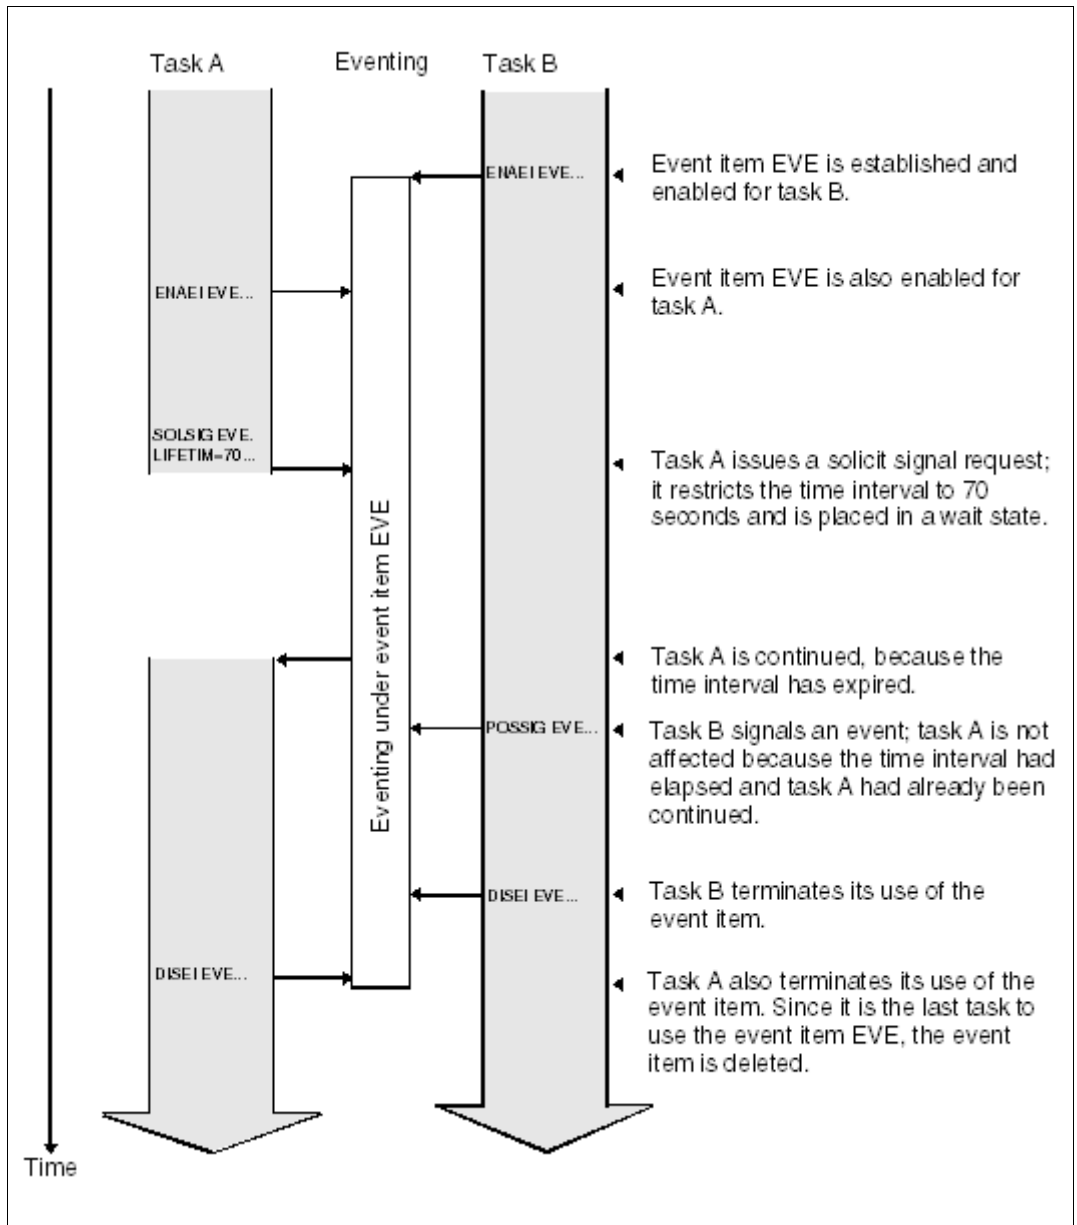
Task A

Eventing

Task B

ENAEI EVE...

Event item EVE is established and enabled for task B.

ENAEI EVE...

Event item EVE is also enabled for task A.

SOLSIG EVE. LIFETIM=70...

Task A issues a solicit signal request; it restricts the time interval to 70 seconds and is placed in a wait state.

Eventing under event item EVE

Task A is continued, because the time interval has expired.

POSSIG EVE...

Task B signals an event; task A is not affected because the time interval had elapsed and task A had already been continued.

DISEI EVE...

Task B terminates its use of the event item.

DISEI EVE...

Task A also terminates its use of the event item. Since it is the last task to use the event item EVE, the event item is deleted.

Time